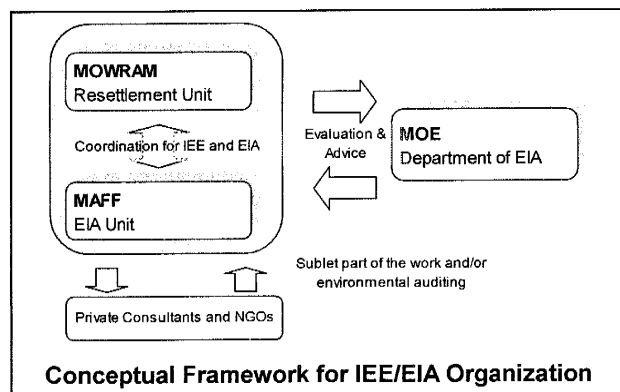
MOWRAM
Resettlement Unit

Coordination for IEE and EIA

MAFF
EIA Unit

Evaluation & Advice

MOE
Department of EIA

Sublet part of the work and/or environmental auditing

Private Consultants and NGOs

Conceptual Framework for IEE/EIA Organization